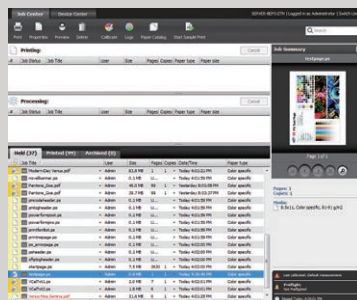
Job Center | Device Center

SERVER-REPLICTR | Logged in as Administrator | Switch

Print | Properties | Preview | Delete | Calibrate | Logo | Paper Catalog | Start Sample Print

Search

Printing:

Cancel

Job Status | Job Title | User | Size | Pages | Copies | Paper type | Paper size

Processing:

Cancel

Job Status | Job Title | User | Size | Pages | Copies | Paper type | Paper size

Job Summary

testpage.ps

Page 1 / 1

Held (37) | Printed (99) | Archived (0)

| Job Title | User | Size | Pages | Copies | Date/Time | Paper type |
|---|---|---|---|---|---|---|
| Modern-Day Versus.pdf | Admin | 82.8 MB | 1 | 1 | Today 4:02:01 PM | Color specific |
| Pamphlet.pdf | Admin | 0.1 MB | 1 | 1 | Today 4:01:59 PM | Color specific |
| Pandora_Size.pdf | Admin | 46.4 MB | 48 | 1 | Yesterday 8:01:08 PM | Color specific |
| Pandora_Size.pdf | Admin | 26.7 MB | 38 | 1 | Yesterday 8:02:38 PM | Color specific |
| pmcolorchecker.ps | Admin | 0.1 MB | 1 | 1 | Today 4:01:04 PM | Color specific |
| printgaborder.ps | Admin | 0.1 MB | 1 | 1 | Today 4:01:04 PM | Color specific |
| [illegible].ps | Admin | 0.1 MB | 1 | 1 | Today 4:01:04 PM | Color specific |
| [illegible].ps | Admin | 0.1 MB | 1 | 1 | Today 4:01:04 PM | Color specific |
| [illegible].ps | Admin | 0.1 MB | 1 | 1 | Today 4:01:04 PM | Color specific |
| printimage.ps | Admin | 0.1 MB | 1 | 1 | Today 4:01:04 PM | Color specific |
| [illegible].ps | Admin | 0.1 MB | 1 | 1 | Today 4:01:04 PM | Color specific |
| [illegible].ps | Admin | 0.1 MB | 1 | 1 | Today 4:01:04 PM | Color specific |
| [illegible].ps | Admin | 0.1 MB | 1 | 1 | Today 4:01:04 PM | Color specific |
| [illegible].ps | Admin | 0.1 MB | 1 | 1 | Today 4:01:04 PM | Color specific |
| startpage.ps | Admin | 7.5 MB | 1 | 1 | Today 4:01:04 PM | Color specific |
| testpage.ps | Admin | 7.5 MB | 1 | 1 | Today 4:01:04 PM | Color specific |
| TCatTest.ps | Admin | 3.0 MB | 1 | 1 | Today 4:01:04 PM | Color specific |
| TCatTest.ps | Admin | 3.0 MB | 1 | 1 | Today 4:01:04 PM | Color specific |
| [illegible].pdf | Admin | 0.1 MB | 1 | 1 | Today 4:01:04 PM | Color specific |

Pages: 1
Copies: 1

Media:
8.5x11, Color specific, 60-91 g/m2

Last collected: Default measurement

Preflight
Run Preflight

Color Setup